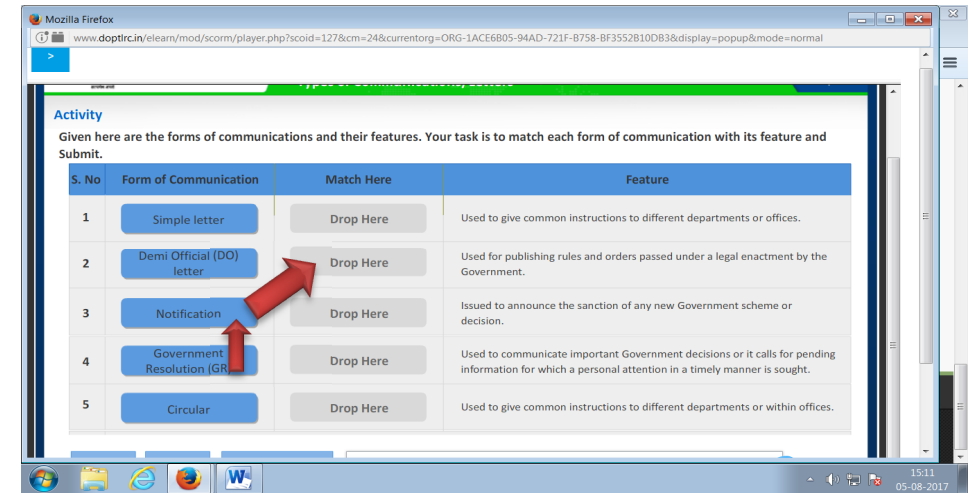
Mozilla Firefox

www.doptlrc.in/elearn/mod/scorm/player.php?scoid=127&cm=24&currentorg=ORG-1ACE6B05-94AD-721F-B758-BF3552B10DB3&display=popup&mode=normal

>

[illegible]

Activity

Given here are the forms of communications and their features. Your task is to match each form of communication with its feature and Submit.

| S. No | Form of Communication | Match Here | Feature |
|---|---|---|---|
| 1 | Simple letter | Drop Here | Used to give common instructions to different departments or offices. |
| 2 | Demi Official (DO) letter | Drop Here | Used for publishing rules and orders passed under a legal enactment by the Government. |
| 3 | Notification | Drop Here | Issued to announce the sanction of any new Government scheme or decision. |
| 4 | Government Resolution (GR | Drop Here | Used to communicate important Government decisions or it calls for pending information for which a personal attention in a timely manner is sought. |
| 5 | Circular | Drop Here | Used to give common instructions to different departments or within offices. |

15:11
05-08-2017